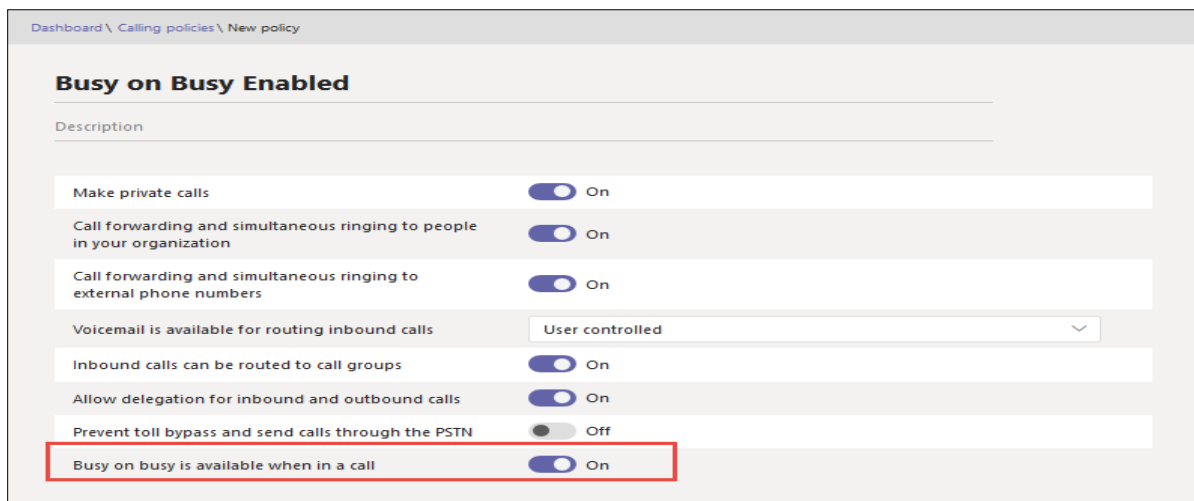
Dashboard \ Calling policies \ New policy

Busy on Busy Enabled

Description

| | |
|---|---|
| Make private calls | On |
| Call forwarding and simultaneous ringing to people in your organization | On |
| Call forwarding and simultaneous ringing to external phone numbers | On |
| Voicemail is available for routing inbound calls | User controlled |
| Inbound calls can be routed to call groups | On |
| Allow delegation for inbound and outbound calls | On |
| Prevent toll bypass and send calls through the PSTN | Off |
| Busy on busy is available when in a call | On |